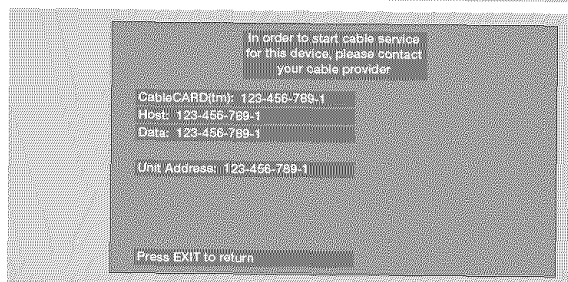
In order to start cable service for this device, please contact your cable provider

CableCARD(tm): 123-456-789-1
Host: 123-456-789-1
Data: 123-456-789-1

Unit Address: 123-456-789-1

Press EXIT to return